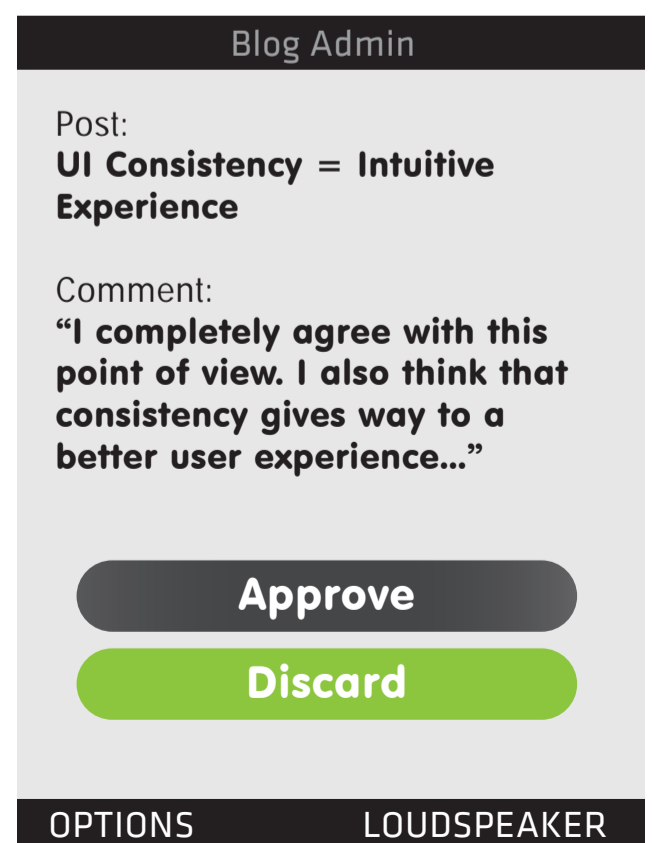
Blog Admin

Post:
**UI Consistency = Intuitive Experience**

Comment:
**“I completely agree with this point of view. I also think that consistency gives way to a better user experience...”**

Approve

Discard

OPTIONS LOUDSPEAKER